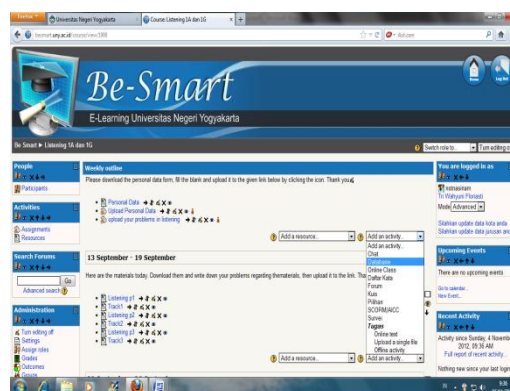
Firefox | Universitas Negeri Yogyakarta | Course: Listening 1A dan 1G | +

besmart.uny.ac.id/course/view.php?id=1069

Be-Smart

E-Learning Universitas Negeri Yogyakarta

Log Out

Be Smart ► Listening 1A dan 1G

Switch role to... | Turn editing off

People

Participants

Activities

Assignments

Resources

Search Forums

Go

Advanced search

Administration

Turn editing off

Settings

Assign roles

Grades

Outcomes

Groups

Weekly outline

Please download the personal data form, fill the blank and upload it to the given link below by clicking the icon. Thank you

Personal Data

Upload Personal Data

upload your problems in listening

Add a resource... | Add an activity...

13 September - 19 September

Here are the materials today. Download them and write down your problems regarding thematerials, then upload it to the link. Tha

Listening p1

Track1

Listening p2

Track2

Listening p3

Track3

Add a resource... | Add an activity...

Add an activity...

Chat

Database

Online Class

Daftar Kata

Forum

Kuis

Pilihan

SCORM/AICC

Survei

Tugas

Online text

Upload a single file

Offline activity

You are logged in as

Tri Wahyuni Floriasti

Mode Advanced

Silahkan update data kota anda

Silahkan update data jurusan anda

Upcoming Events

There are no upcoming events

Go to calendar...

New Event...

Recent Activity

Activity since Sunday, 4 November 2012, 09:36 AM

Full report of recent activity...

Nothing new since your last login